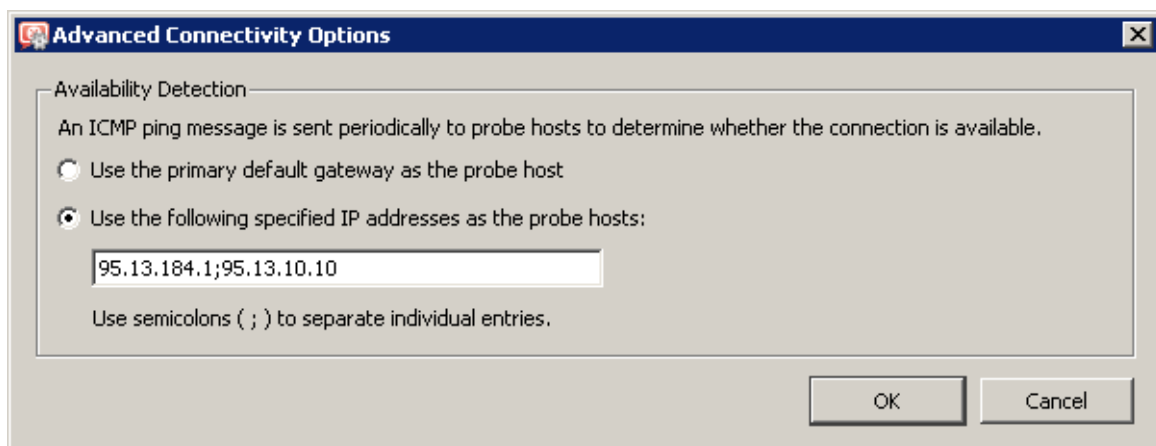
Advanced Connectivity Options

Availability Detection

An ICMP ping message is sent periodically to probe hosts to determine whether the connection is available.

Use the primary default gateway as the probe host

Use the following specified IP addresses as the probe hosts:

95.13.184.1;95.13.10.10

Use semicolons ( ; ) to separate individual entries.

OK

Cancel